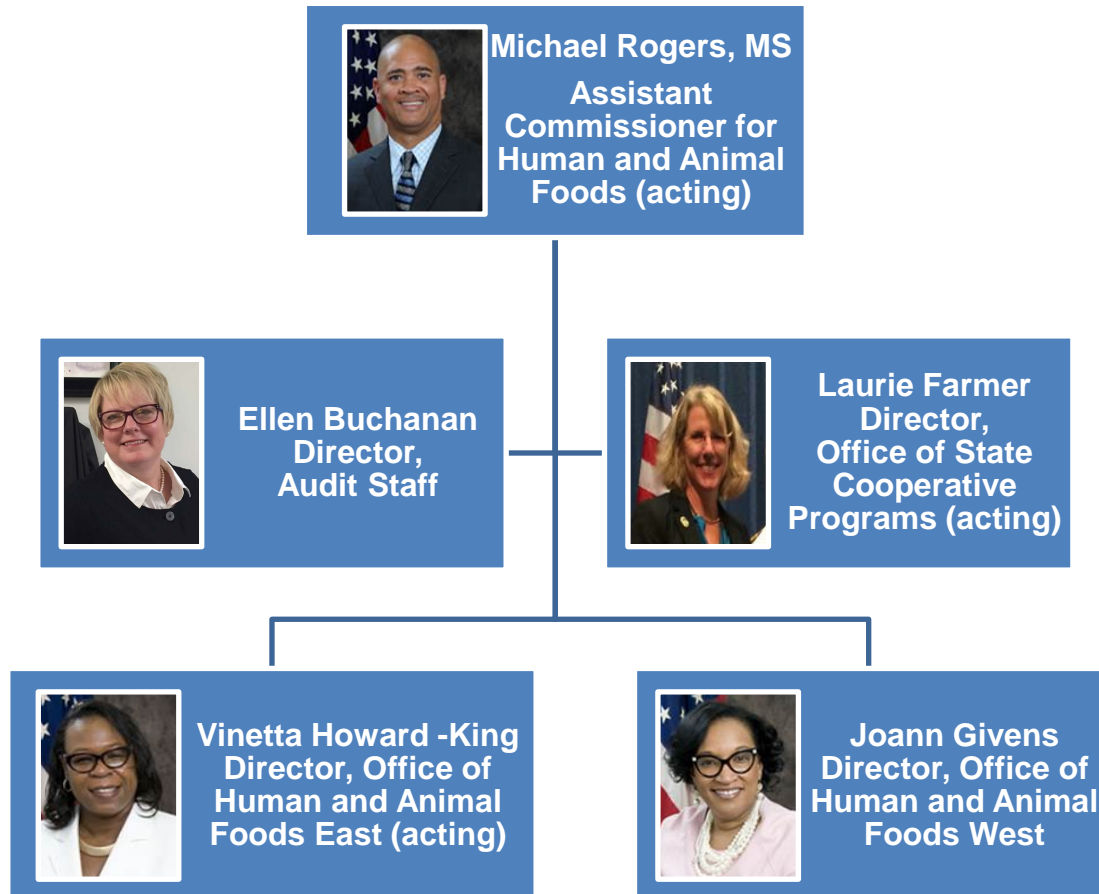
Michael Rogers, MS
Assistant Commissioner for Human and Animal Foods (acting)

Ellen Buchanan
Director,
Audit Staff

Laurie Farmer
Director,
Office of State Cooperative Programs (acting)

Vinetta Howard -King
Director, Office of Human and Animal Foods East (acting)

Joann Givens
Director, Office of Human and Animal Foods West